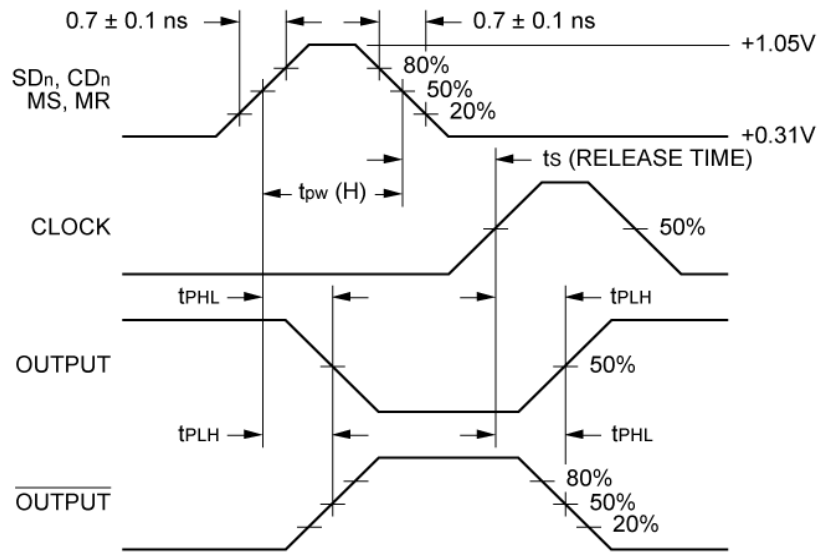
0.7 ± 0.1 ns

0.7 ± 0.1 ns

+1.05V

$SD_n$, $CD_n$
MS, MR

80%
50%
20%

+0.31V

$t_S$ (RELEASE TIME)

$t_{pw}$ (H)

CLOCK

50%

$t_{PHL}$

$t_{PLH}$

OUTPUT

50%

$t_{PLH}$

$t_{PHL}$

$\overline{\text{OUTPUT}}$

80%
50%
20%